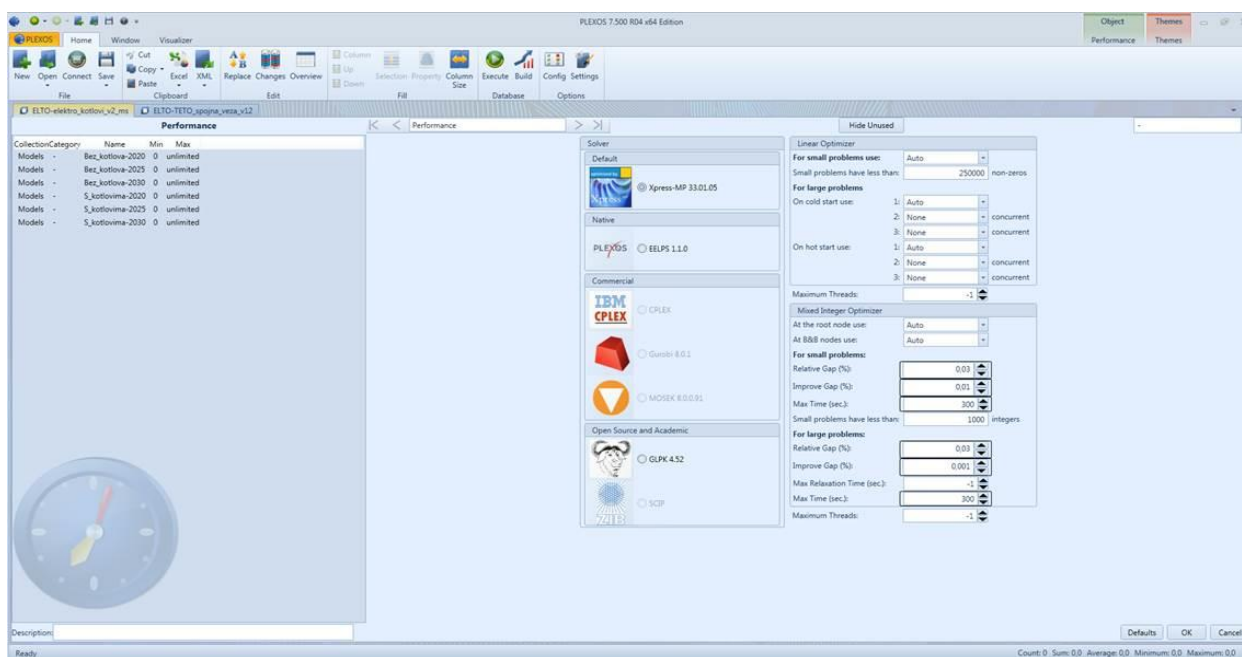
PLEXOS 7.500 R04 x64 Edition

Object
Performance
Themes
Themes

PLEXOS Home Window Visualizer

New Open Connect Save
File
Cut
Copy
Paste
Excel XML
Clipboard
Replace Changes Overview
Edit
Column
Up
Down
Selection Property Column Size
Fill
Execute Build
Database
Config Settings
Options

ELTO-elektro_kotlovi_v2_ms
ELTO-TETO_spojna_veza_v12

Performance

| Collection | Category | Name | Min | Max |
|---|---|---|---|---|
| Models | - | Bez_kotlova-2020 | 0 | unlimited |
| Models | - | Bez_kotlova-2025 | 0 | unlimited |
| Models | - | Bez_kotlova-2030 | 0 | unlimited |
| Models | - | S_kotlovima-2020 | 0 | unlimited |
| Models | - | S_kotlovima-2025 | 0 | unlimited |
| Models | - | S_kotlovima-2030 | 0 | unlimited |

Performance
Hide Unused

Solver
Default
Xpress-MP 33.01.05
Native
PLEXOS EELPS 1.1.0
Commercial
IBM CPLEX
CPLEX
Gurobi 8.0.1
MOSEK 8.0.0.91
Open Source and Academic
GLPK 4.52
SCIP
ZIB

Linear Optimizer
For small problems use: Auto
Small problems have less than: 250000 non-zeros
For large problems
On cold start use: 1: Auto
2: None concurrent
3: None concurrent
On hot start use: 1: Auto
2: None concurrent
3: None concurrent
Maximum Threads: -1
Mixed Integer Optimizer
At the root node use: Auto
At B&B nodes use: Auto
For small problems:
Relative Gap (%): 0,03
Improve Gap (%): 0,01
Max Time (sec.): 300
Small problems have less than: 1000 integers
For large problems:
Relative Gap (%): 0,03
Improve Gap (%): 0,001
Max Relaxation Time (sec.): -1
Max Time (sec.): 300
Maximum Threads: -1

Description:
Defaults OK Cancel
Ready
Count: 0 Sum: 0,0 Average: 0,0 Minimum: 0,0 Maximum: 0,0